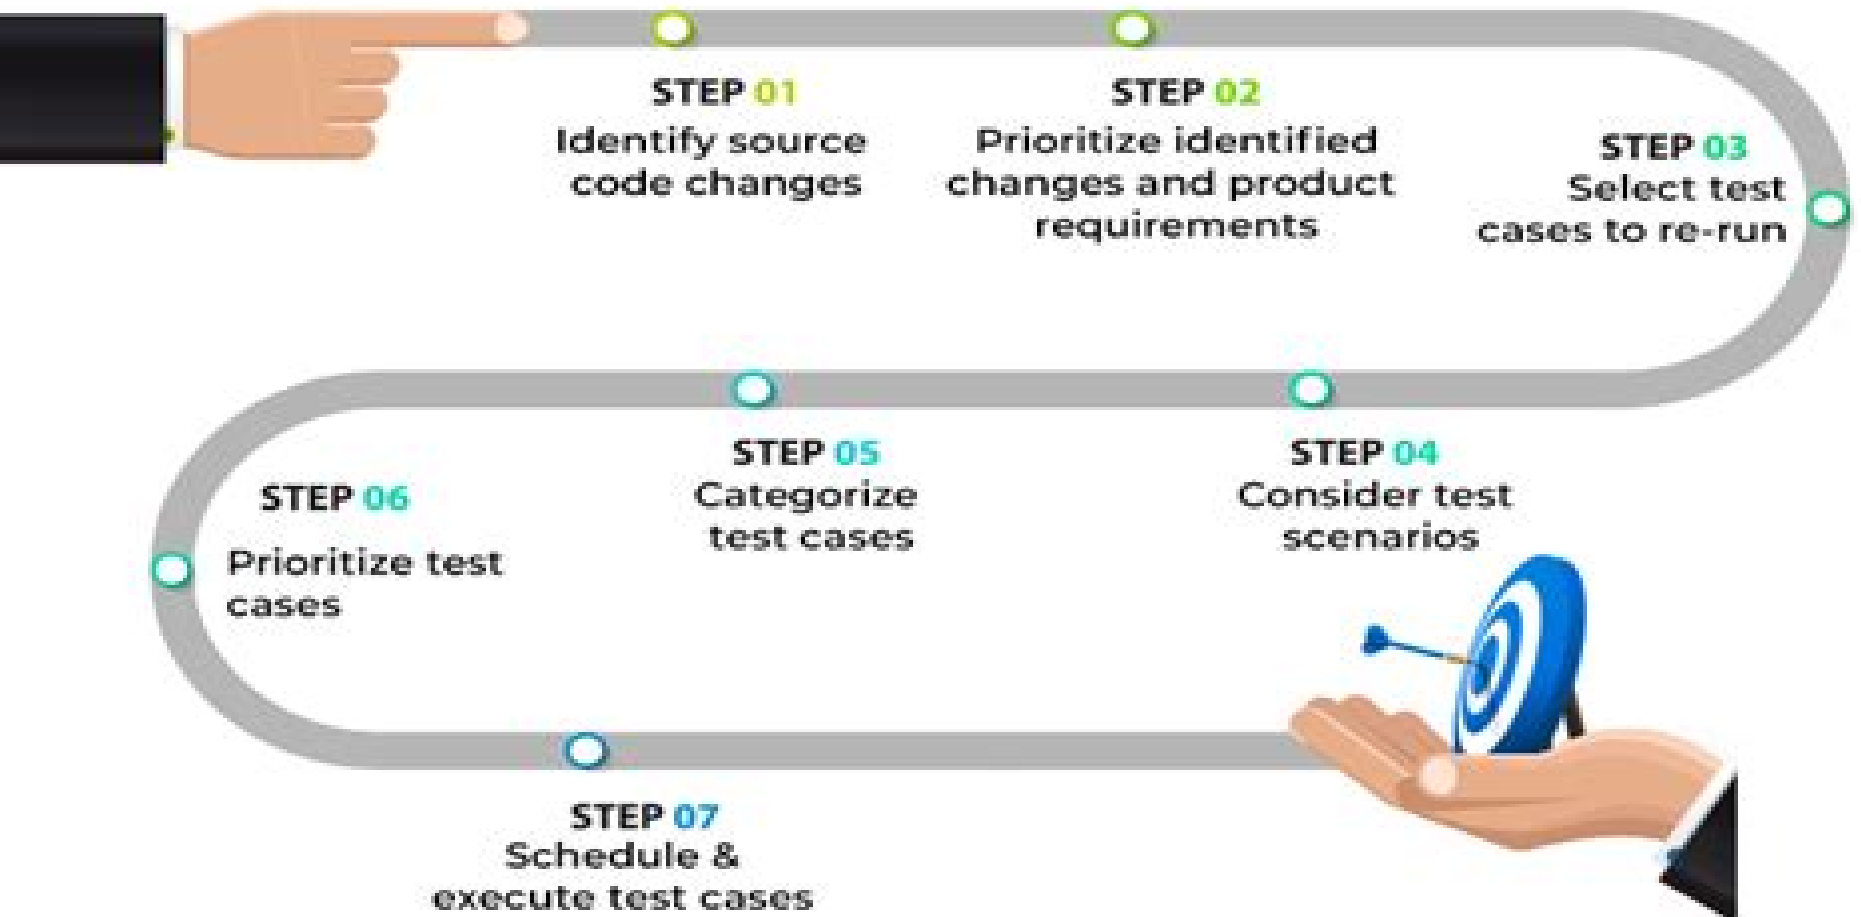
STEP 01
Identify source code changes

STEP 02
Prioritize identified changes and product requirements

STEP 03
Select test cases to re-run

STEP 04
Consider test scenarios

STEP 05
Categorize test cases

STEP 06
Prioritize test cases

STEP 07
Schedule & execute test cases